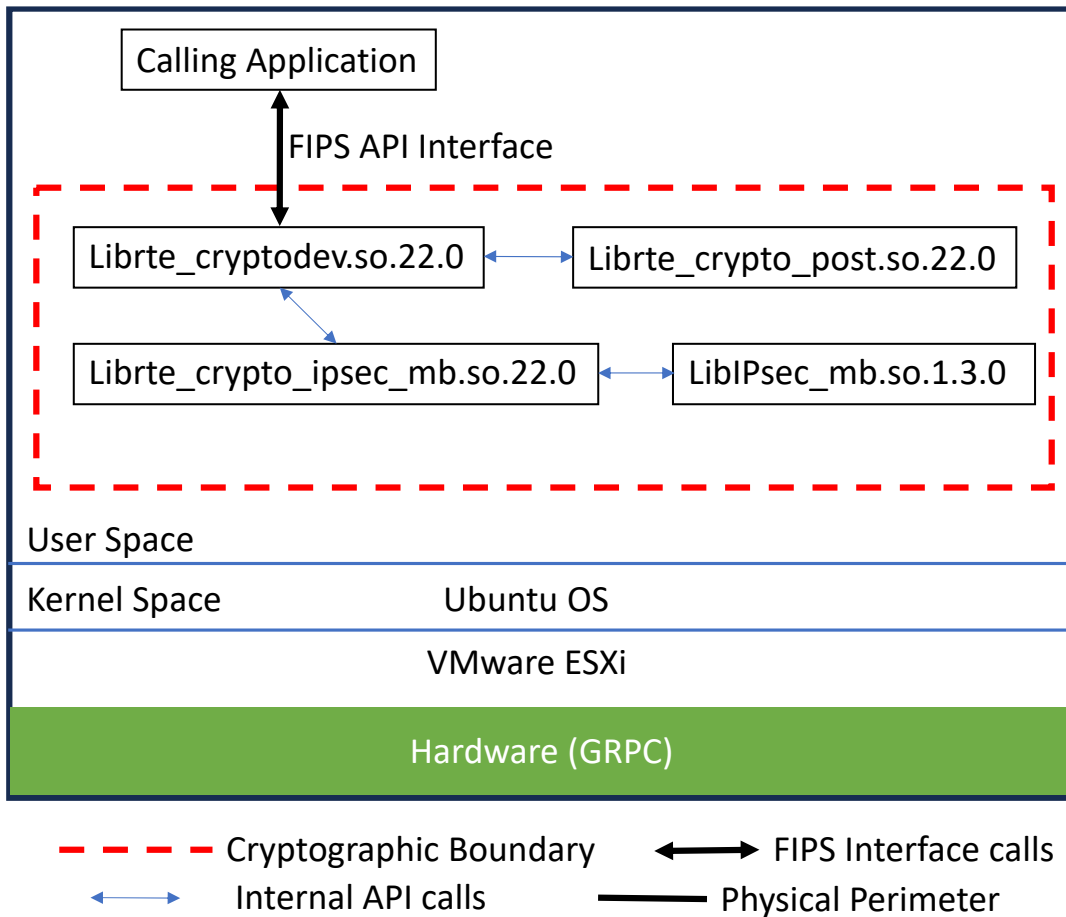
Calling Application

FIPS API Interface

Librte_cryptodev.so.22.0

Librte_crypto_post.so.22.0

Librte_crypto_ipsec_mb.so.22.0

LibIPsec_mb.so.1.3.0

User Space

Kernel Space

Ubuntu OS

VMware ESXi

Hardware (GRPC)

Cryptographic Boundary

FIPS Interface calls

Internal API calls

Physical Perimeter